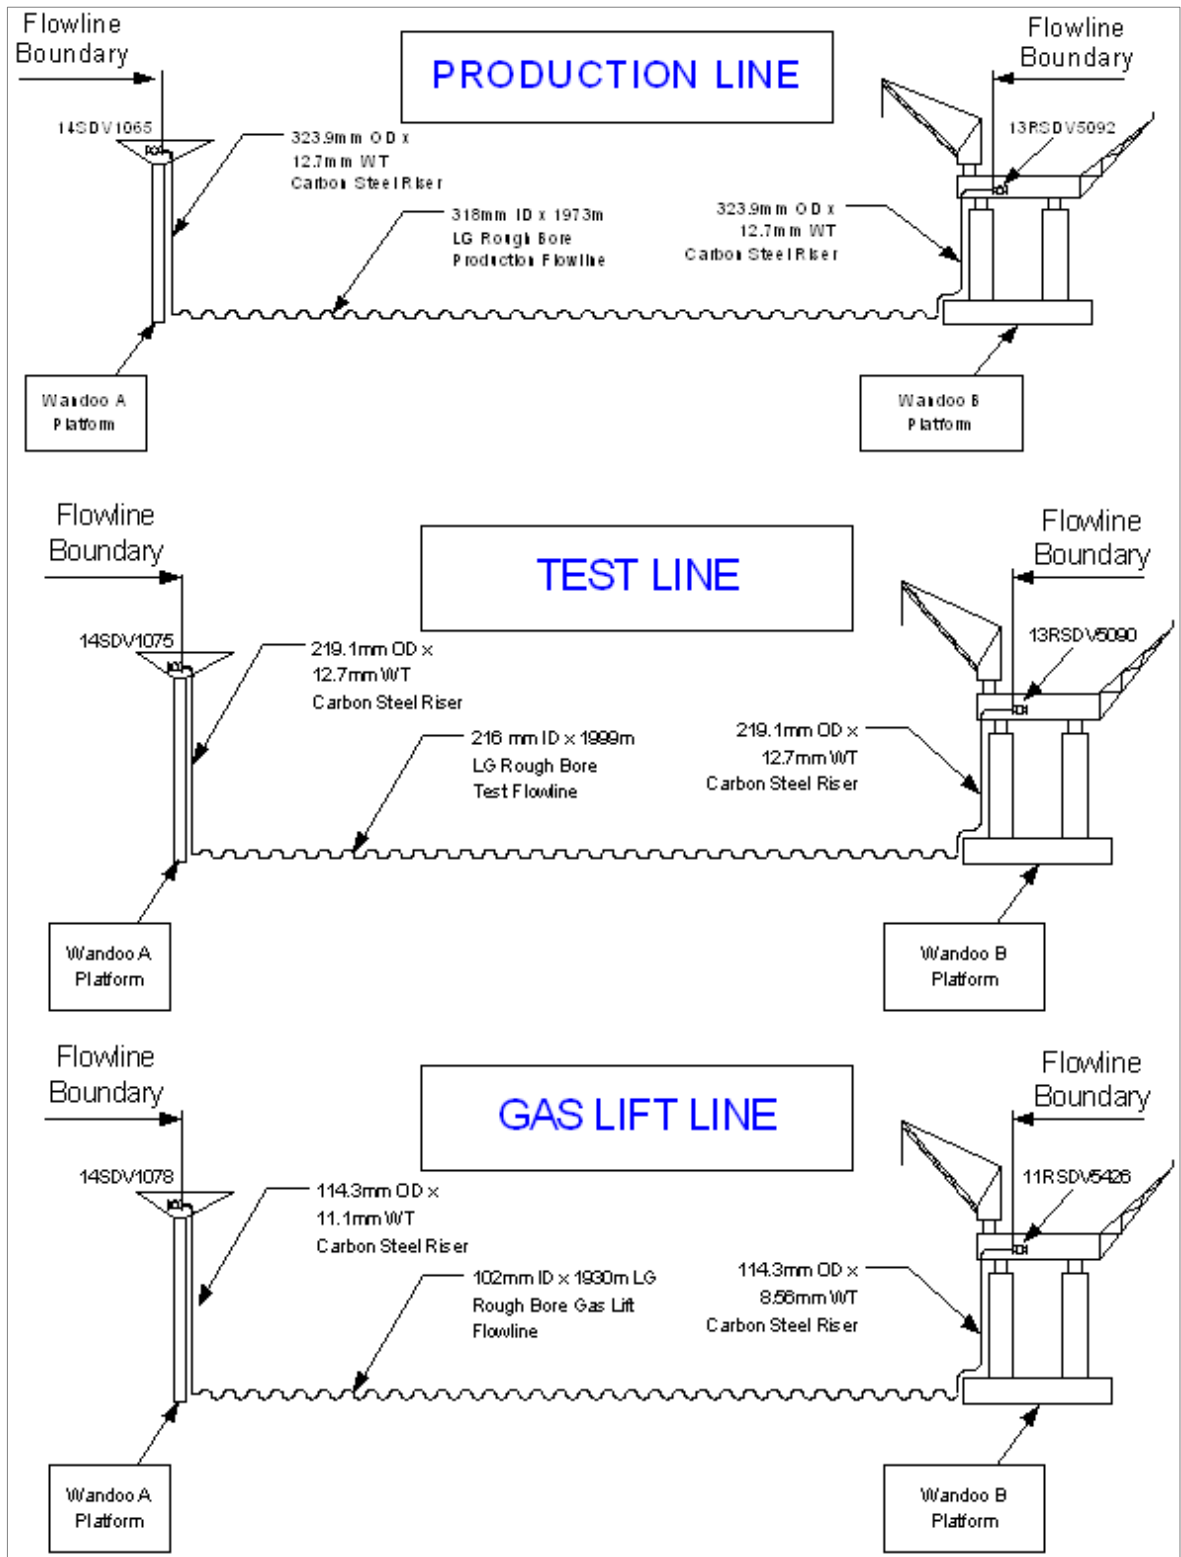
Flowline Boundary

PRODUCTION LINE

Flowline Boundary

14SDV1065

323.9mm OD x 12.7mm WT Carbon Steel Riser

13RSDV5092

318mm ID x 1973m LG Rough Bore Production Flowline

323.9mm OD x 12.7mm WT Carbon Steel Riser

Wandoo A Platform

Wandoo B Platform

Flowline Boundary

TEST LINE

Flowline Boundary

14SDV1075

219.1mm OD x 12.7mm WT Carbon Steel Riser

13RSDV5090

216 mm ID x 1999m LG Rough Bore Test Flowline

219.1mm OD x 12.7mm WT Carbon Steel Riser

Wandoo A Platform

Wandoo B Platform

Flowline Boundary

GAS LIFT LINE

Flowline Boundary

14SDV1078

114.3mm OD x 11.1mm WT Carbon Steel Riser

11RSDV5426

102mm ID x 1930m LG Rough Bore Gas Lift Flowline

114.3mm OD x 8.56mm WT Carbon Steel Riser

Wandoo A Platform

Wandoo B Platform